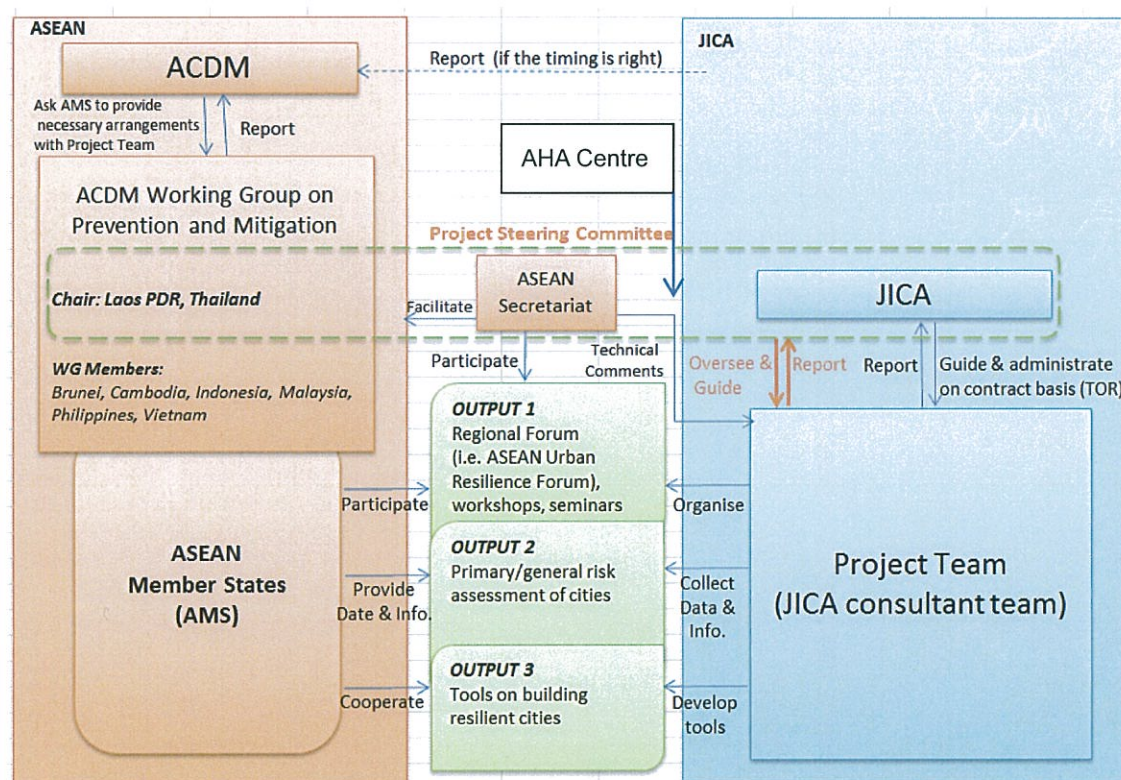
ASEAN

ACDM

Report (if the timing is right)

JICA

Ask AMS to provide necessary arrangements with Project Team

Report

AHA Centre

ACDM Working Group on Prevention and Mitigation

Project Steering Committee

Chair: Laos PDR, Thailand

ASEAN Secretariat

JICA

Facilitate

WG Members:
Brunei, Cambodia, Indonesia, Malaysia, Philippines, Vietnam

Participate

Technical Comments

Oversee & Guide

Report

Report

Guide & administrate on contract basis (TOR)

OUTPUT 1
Regional Forum (i.e. ASEAN Urban Resilience Forum), workshops, seminars

Participate

Organise

ASEAN Member States (AMS)

OUTPUT 2
Primary/general risk assessment of cities

Provide Date & Info.

Collect Data & Info.

Project Team (JICA consultant team)

OUTPUT 3
Tools on building resilient cities

Cooperate

Develop tools